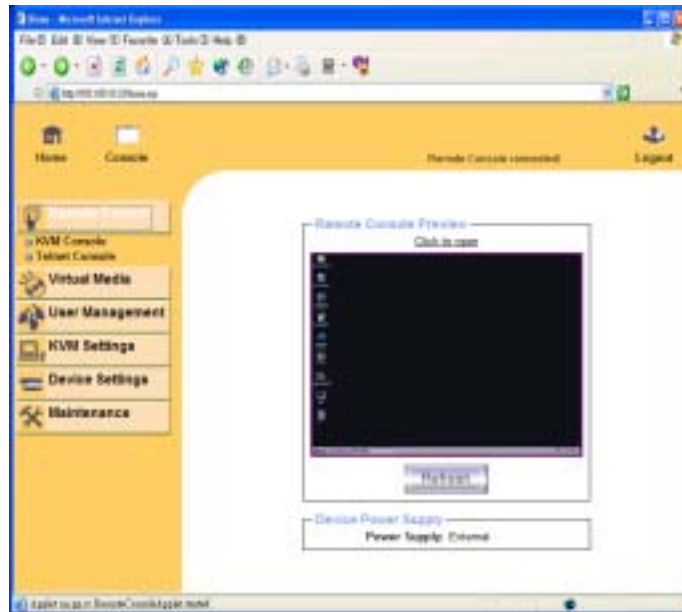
Home - Microsoft Internet Explorer

File Edit View Favorites Tools Help

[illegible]

Home

Console

Remote Console connected

Logout

Remote Control

KVM Console

Telnet Console

Virtual Media

User Management

KVM Settings

Device Settings

Maintenance

Remote Console Preview

Click to open

Refresh

Device Power Supply

Power Supply: External

Applet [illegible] started